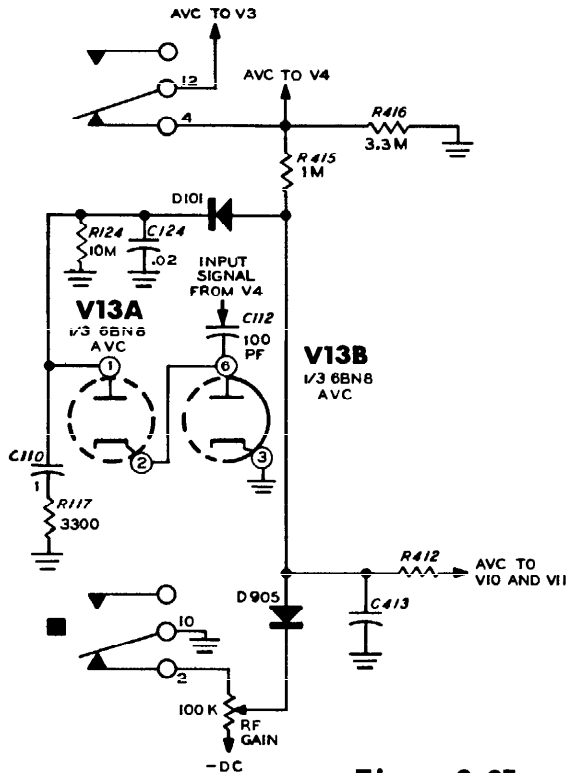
AVC TO V3

12

AVC TO V4

4

R416
3.3M

R415
1M

D101

R124
10M

C124
.02

INPUT SIGNAL FROM V4

V13A
1/3 6BN8
AVC

C112
100 PF

1

6

V13B
1/3 6BN8
AVC

2

3

C110

1

R117
3300

R412

AVC TO V10 AND V11

D905

C413

10

2

100 K

RF GAIN

-DC

Fig. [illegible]